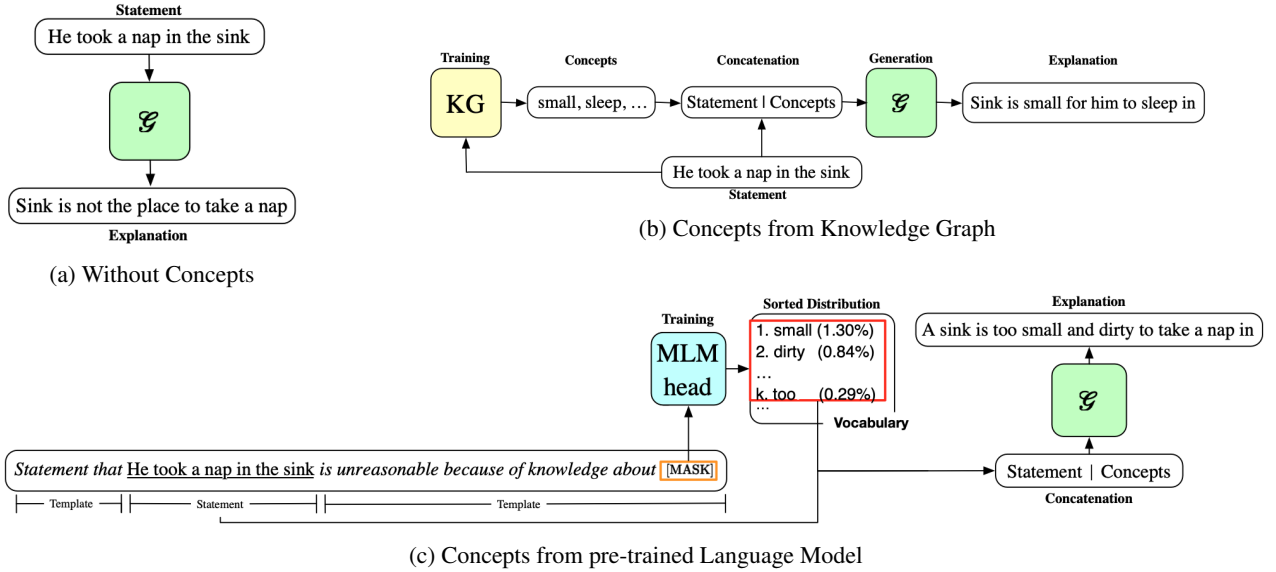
Statement

He took a nap in the sink

$\mathcal{G}$

Sink is not the place to take a nap

Explanation

(a) Without Concepts

Training

KG

Concepts

small, sleep, …

Concatenation

Statement | Concepts

Generation

$\mathcal{G}$

Explanation

Sink is small for him to sleep in

He took a nap in the sink

Statement

(b) Concepts from Knowledge Graph

Training

MLM head

Sorted Distribution

1. small (1.30%)
2. dirty (0.84%)
…
k. too (0.29%)
…

Vocabulary

Explanation

A sink is too small and dirty to take a nap in

$\mathcal{G}$

Statement | Concepts

Concatenation

*Statement that* He took a nap in the sink *is unreasonable because of knowledge about* [MASK]

Template Statement Template

(c) Concepts from pre-trained Language Model